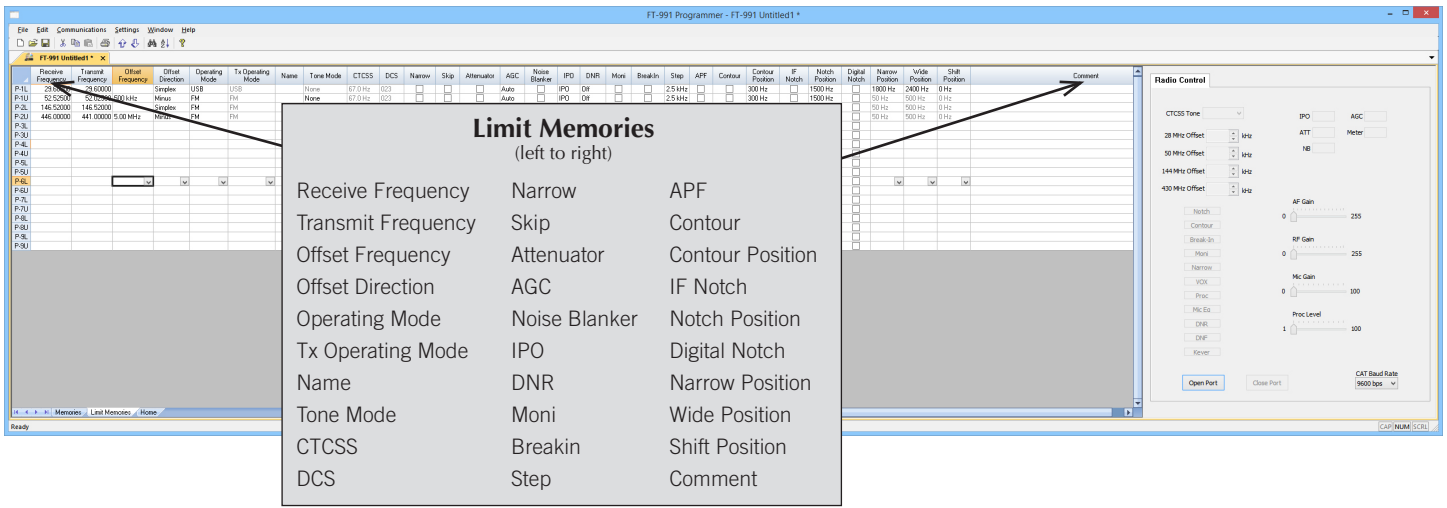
FT-991 Programmer - FT-991 Untitled1 *

File Edit Communications Settings Window Help

FT-991 Untitled1 *

| | Receive Frequency | Transmit Frequency | Offset Frequency | Offset Direction | Operating Mode | Tx Operating Mode | Name | Tone Mode | CTCSS | DCS | Narrow | Skip | Attenuator | AGC | Noise Blanker | IPO | DNR | Moni | BreakIn | Step | APF | Contour | Contour Position | IF Notch | Notch Position | Digital Notch | Narrow Position | Wide Position | Shift Position | Comment |
|---|---|---|---|---|---|---|---|---|---|---|---|---|---|---|---|---|---|---|---|---|---|---|---|---|---|---|---|---|---|---|
| P-1L | 29.60000 | 29.60000 | | Simplex | USB | USB | | None | 67.0 Hz | 023 | | | | Auto | | IPO | Off | | | 2.5 kHz | | | 300 Hz | | 1500 Hz | | 1800 Hz | 2400 Hz | 0 Hz | |
| P-1U | 52.52500 | 52.02500 | 500 kHz | Minus | FM | FM | | None | 67.0 Hz | 023 | | | | Auto | | IPO | Off | | | 2.5 kHz | | | 300 Hz | | 1500 Hz | | 50 Hz | 500 Hz | 0 Hz | |
| P-2L | 146.52000 | 146.52000 | | Simplex | FM | FM | | | | | | | | | | | | | | | | | | | | | 50 Hz | 500 Hz | 0 Hz | |
| P-2U | 446.00000 | 441.00000 | 5.00 MHz | Minus | FM | FM | | | | | | | | | | | | | | | | | | | | | 50 Hz | 500 Hz | 0 Hz | |
| P-3L | | | | | | | | | | | | | | | | | | | | | | | | | | | | | | |
| P-3U | | | | | | | | | | | | | | | | | | | | | | | | | | | | | | |
| P-4L | | | | | | | | | | | | | | | | | | | | | | | | | | | | | | |
| P-4U | | | | | | | | | | | | | | | | | | | | | | | | | | | | | | |
| P-5L | | | | | | | | | | | | | | | | | | | | | | | | | | | | | | |
| P-5U | | | | | | | | | | | | | | | | | | | | | | | | | | | | | | |
| P-6L | | | | | | | | | | | | | | | | | | | | | | | | | | | | | | |
| P-6U | | | | | | | | | | | | | | | | | | | | | | | | | | | | | | |
| P-7L | | | | | | | | | | | | | | | | | | | | | | | | | | | | | | |
| P-7U | | | | | | | | | | | | | | | | | | | | | | | | | | | | | | |
| P-8L | | | | | | | | | | | | | | | | | | | | | | | | | | | | | | |
| P-8U | | | | | | | | | | | | | | | | | | | | | | | | | | | | | | |
| P-9L | | | | | | | | | | | | | | | | | | | | | | | | | | | | | | |
| P-9U | | | | | | | | | | | | | | | | | | | | | | | | | | | | | | |

Memories | Limit Memories | Home

Radio Control

CTCSS Tone
28 MHz Offset kHz
50 MHz Offset kHz
144 MHz Offset kHz
430 MHz Offset kHz
IPO AGC
ATT Meter
NB
Notch
Contour
Break-In
Moni
Narrow
VOX
Proc
Mic Eq
DNR
DNF
Keyer
AF Gain 0 255
RF Gain 0 255
Mic Gain 0 100
Proc Level 1 100
Open Port Close Port
CAT Baud Rate 9600 bps

Ready CAP NUM SCRL

Limit Memories
(left to right)

Receive Frequency
Transmit Frequency
Offset Frequency
Offset Direction
Operating Mode
Tx Operating Mode
Name
Tone Mode
CTCSS
DCS

Narrow
Skip
Attenuator
AGC
Noise Blanker
IPO
DNR
Moni
Breakin
Step

APF
Contour
Contour Position
IF Notch
Notch Position
Digital Notch
Narrow Position
Wide Position
Shift Position
Comment